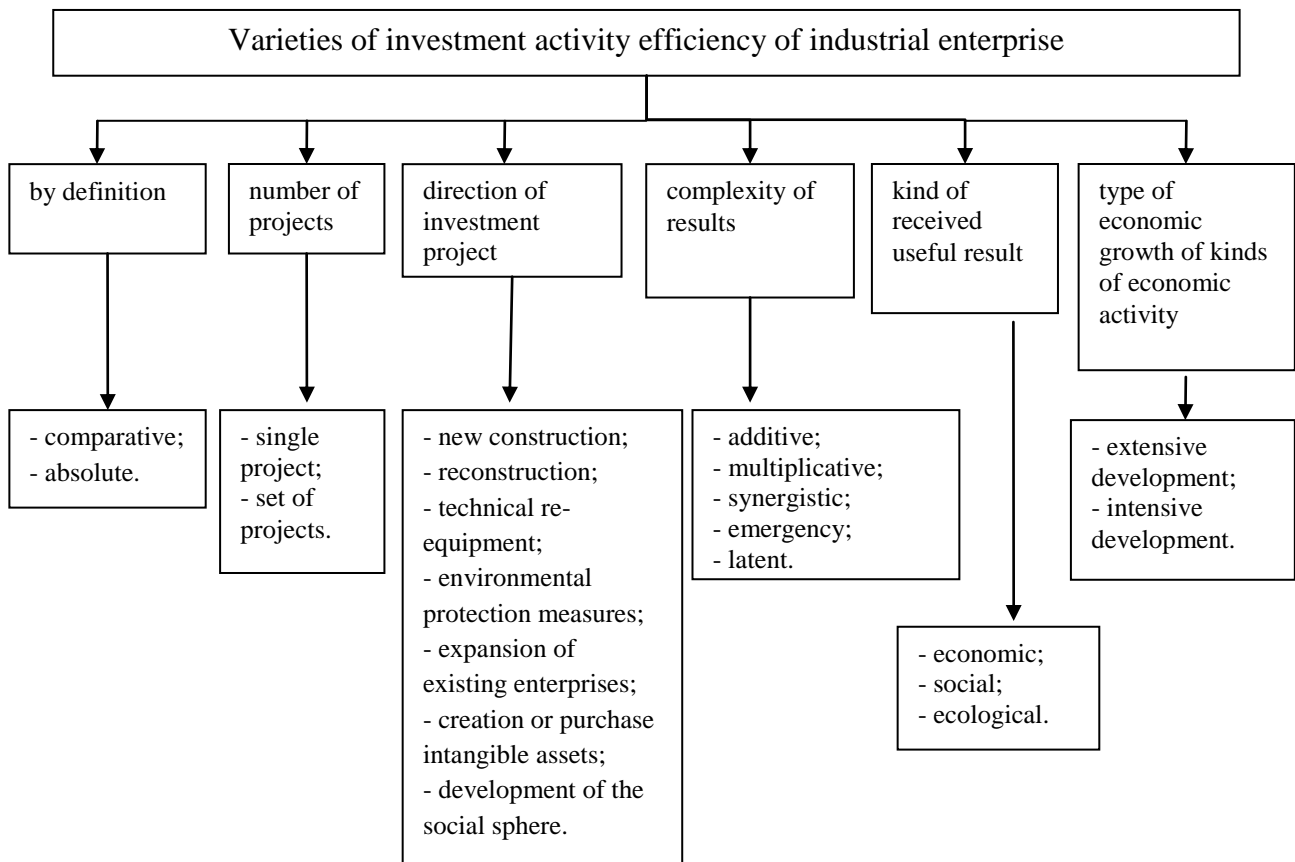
Varieties of investment activity efficiency of industrial enterprise

by definition

- comparative;
- absolute.

number of projects

- single project;
- set of projects.

direction of investment project

- new construction;
- reconstruction;
- technical re-equipment;
- environmental protection measures;
- expansion of existing enterprises;
- creation or purchase intangible assets;
- development of the social sphere.

complexity of results

- additive;
- multiplicative;
- synergistic;
- emergency;
- latent.

kind of received useful result

- economic;
- social;
- ecological.

type of economic growth of kinds of economic activity

- extensive development;
- intensive development.